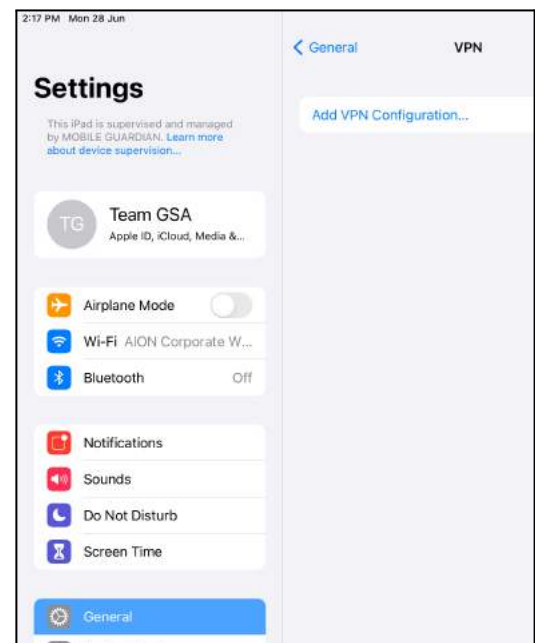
2:17 PM Mon 28 Jun

Settings

This iPad is supervised and managed by MOBILE GUARDIAN. Learn more about device supervision...

TG
Team GSA
Apple ID, iCloud, Media &...

Airplane Mode
Wi-Fi AION Corporate W...
Bluetooth Off

Notifications
Sounds
Do Not Disturb
Screen Time

General

< General
VPN

Add VPN Configuration...